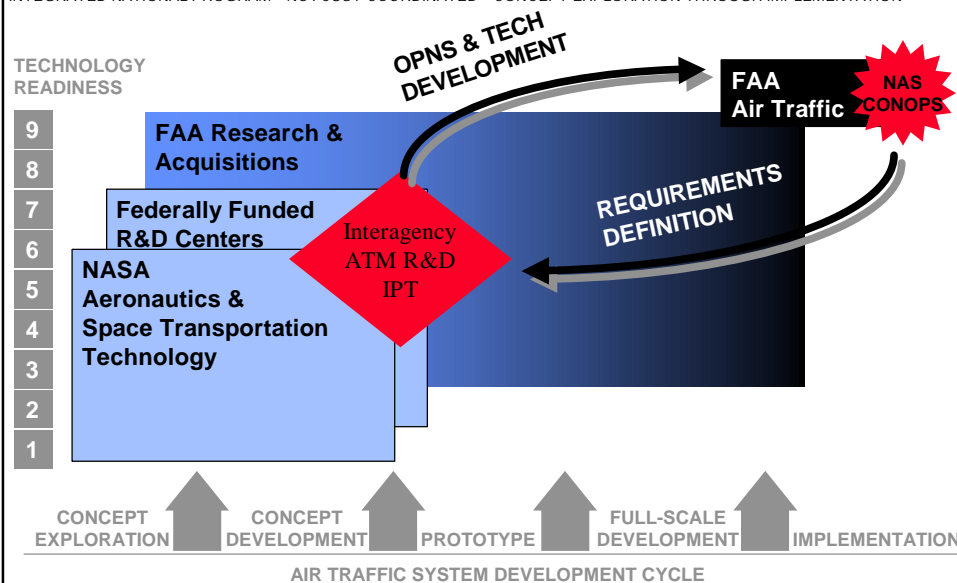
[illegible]

TECHNOLOGY READINESS

9
8
7
6
5
4
3
2
1

OPNS & TECH DEVELOPMENT

FAA Air Traffic

NAS CONOPS

FAA Research & Acquisitions

Federally Funded R&D Centers

Interagency ATM R&D IPT

REQUIREMENTS DEFINITION

NASA Aeronautics & Space Transportation Technology

CONCEPT EXPLORATION

CONCEPT DEVELOPMENT

PROTOTYPE

FULL-SCALE DEVELOPMENT

IMPLEMENTATION

AIR TRAFFIC SYSTEM DEVELOPMENT CYCLE